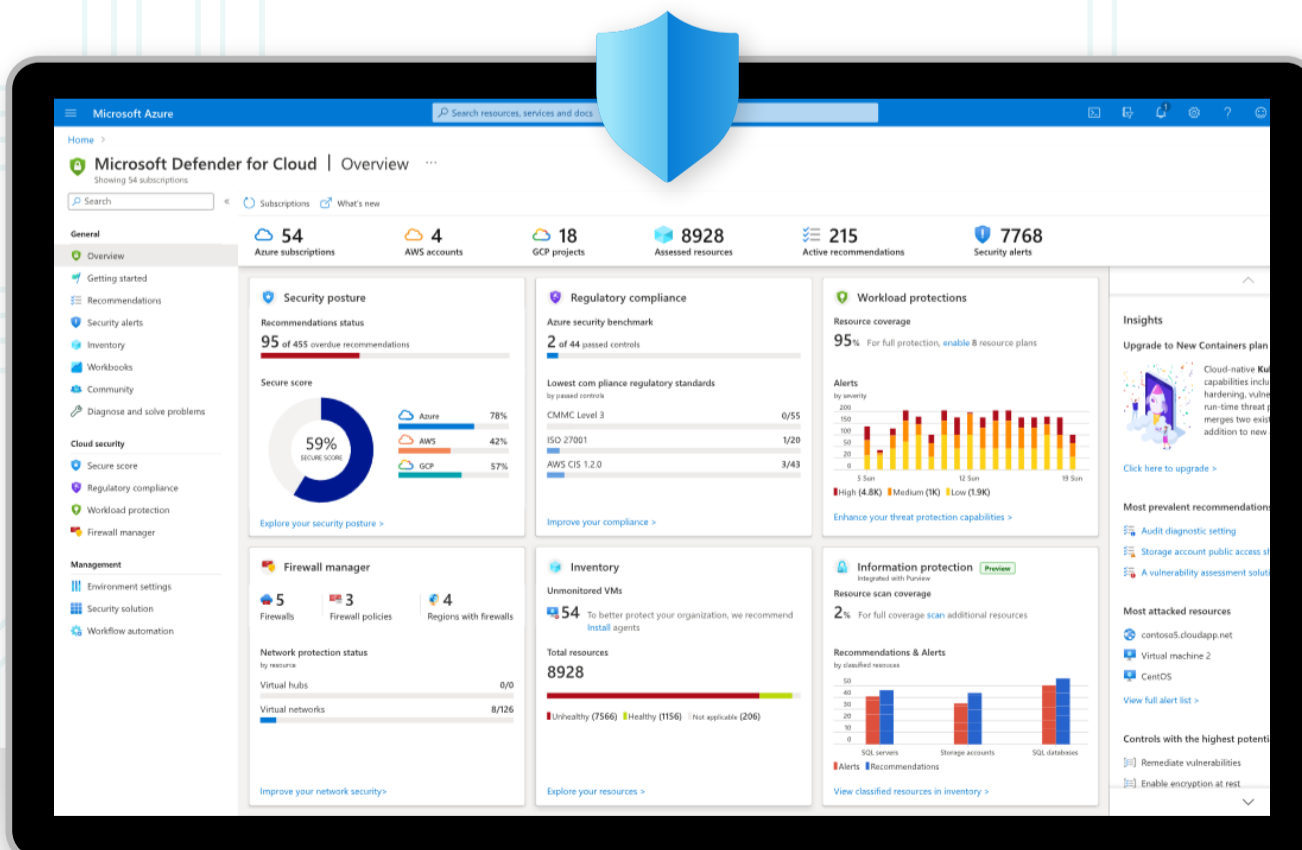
Microsoft Azure

Search resources, services and docs

Home >

Microsoft Defender for Cloud | Overview ...

Showing 54 subscriptions

Search

«

Subscriptions What's new

General

Overview

Getting started

Recommendations

Security alerts

Inventory

Workbooks

Community

Diagnose and solve problems

Cloud security

Secure score

Regulatory compliance

Workload protection

Firewall manager

Management

Environment settings

Security solution

Workflow automation

54 Azure subscriptions

4 AWS accounts

18 GCP projects

8928 Assessed resources

215 Active recommendations

7768 Security alerts

Security posture

Recommendations status

95 of 455 overdue recommendations

Secure score

59% SECURE SCORE

Azure 78%

AWS 42%

GCP 57%

Explore your security posture >

Regulatory compliance

Azure security benchmark

2 of 44 passed controls

Lowest com pliance regulatory standards

by passed controls

CMMC Level 3 0/55

ISO 27001 1/20

AWS CIS 1.2.0 3/43

Improve your compliance >

Workload protections

Resource coverage

95% For full protection, enable 8 resource plans

Alerts

by severity

200
150
100
50
25
0

5 Sun 12 Sun 19 Sun

High (4.8K) Medium (1K) Low (1.9K)

Enhance your threat protection capabilities >

Firewall manager

5 Firewalls

3 Firewall policies

4 Regions with firewalls

Network protection status

by resource

Virtual hubs 0/0

Virtual networks 8/126

Improve your network security>

Inventory

Unmonitored VMs

54 To better protect your organization, we recommend Install agents

Total resources

8928

Unhealthy (7566) Healthy (1156) Not applicable (206)

Explore your resources >

Information protection Preview

Integrated with Purview

Resource scan coverage

2% For full coverage scan additional resources

Recommendations & Alerts

by classified resources

50
40
30
20
10
0

SQL servers Storage accounts SQL databases

Alerts Recommendations

View classified resources in inventory >

Insights

Upgrade to New Containers plan

Cloud-native Ku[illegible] capabilities inclu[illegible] hardening, vulne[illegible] run-time threat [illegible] merges two exis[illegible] addition to new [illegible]

Click here to upgrade >

Most prevalent recommendation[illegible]

Audit diagnostic setting

Storage account public access s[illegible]

A vulnerability assessment soluti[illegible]

Most attacked resources

contoso5.cloudapp.net

Virtual machine 2

CentOS

View full alert list >

Controls with the highest potenti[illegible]

Remediate vulnerabilities

Enable encryption at rest